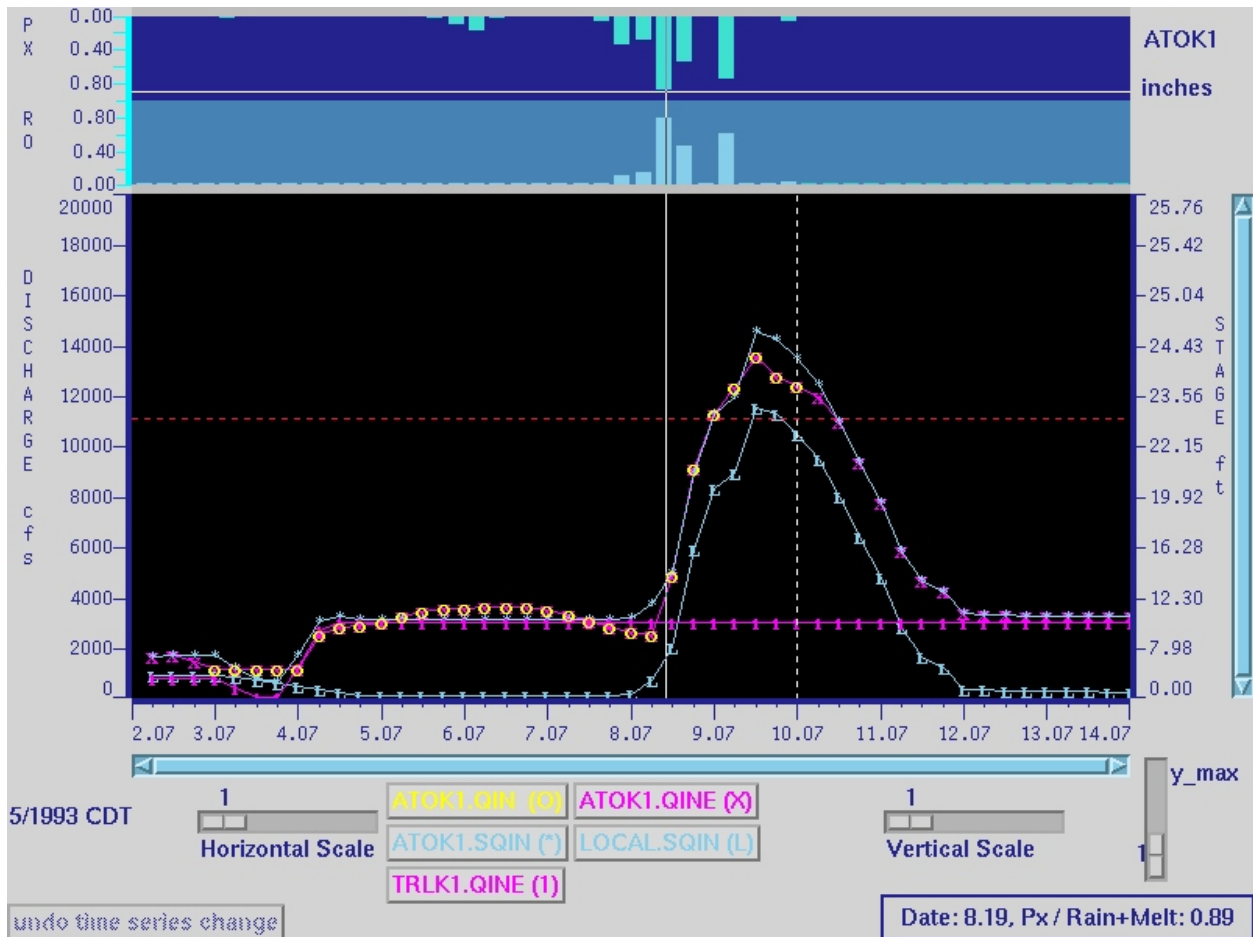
P
X

R
O

0.00
0.40
0.80
0.80
0.40
0.00

ATOK1
inches

D
I
S
C
H
A
R
G
E

c
f
s

20000
18000
16000
14000
12000
10000
8000
6000
4000
2000
0

25.76
25.42
25.04
24.43
23.56
22.15
19.92
16.28
12.30
7.98
0.00

S
T
A
G
E

f
t

2.07 3.07 4.07 5.07 6.07 7.07 8.07 9.07 10.07 11.07 12.07 13.07 14.07

5/1993 CDT

1
Horizontal Scale

ATOK1.QIN (O)
ATOK1.QINE (X)
ATOK1.SQIN (*)
LOCAL.SQIN (L)
TRLK1.QINE (1)

1
Vertical Scale

y_max
1

undo time series change

Date: 8.19, Px / Rain+Melt: 0.89